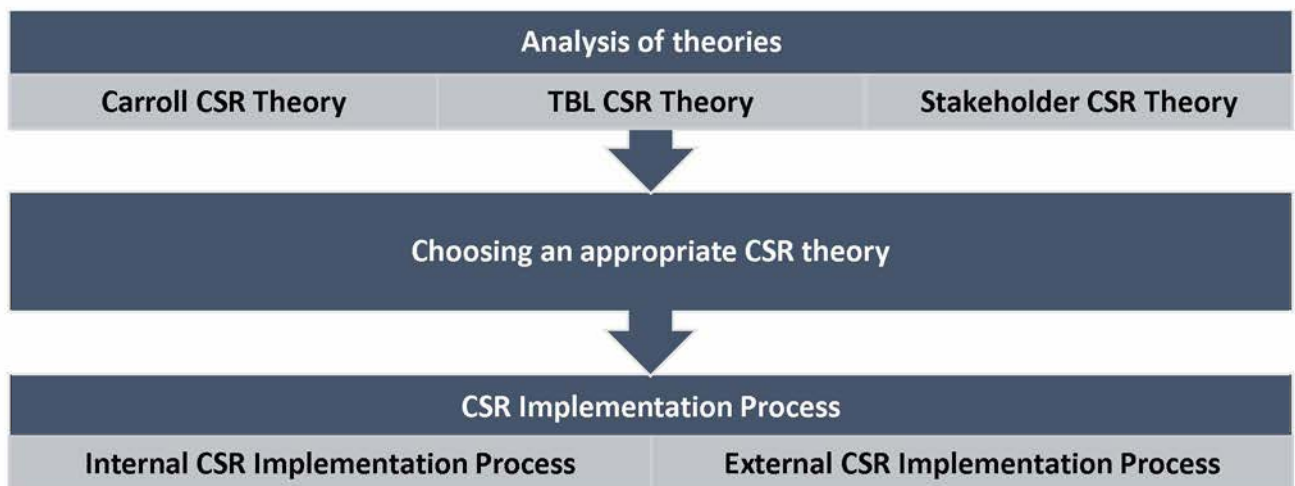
Analysis of theories

Carroll CSR Theory

TBL CSR Theory

Stakeholder CSR Theory

Choosing an appropriate CSR theory

CSR Implementation Process

Internal CSR Implementation Process

External CSR Implementation Process